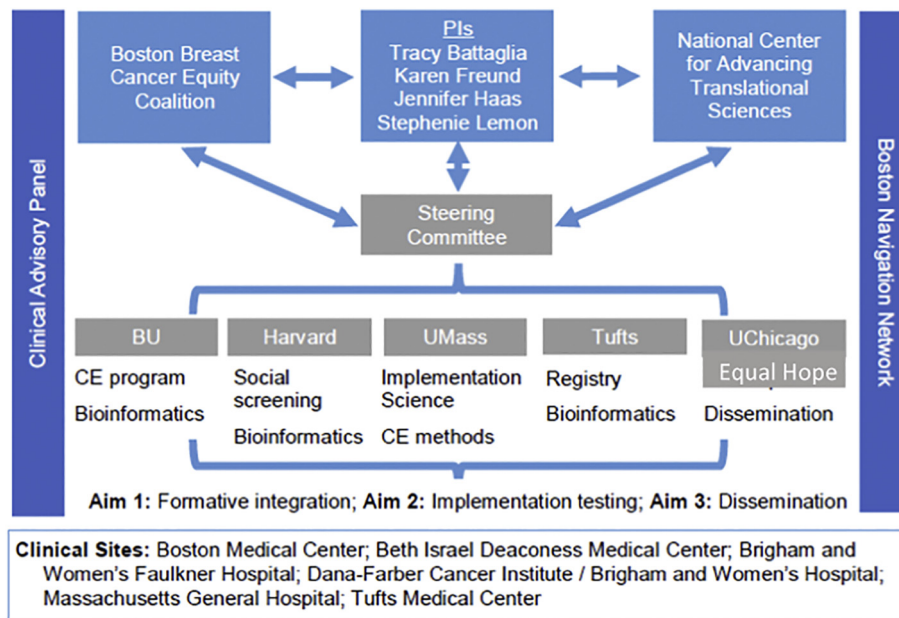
Clinical Advisory Panel

Boston Breast Cancer Equity Coalition

PIs
Tracy Battaglia
Karen Freund
Jennifer Haas
Stephenie Lemon

National Center for Advancing Translational Sciences

Boston Navigation Network

Steering Committee

BU
CE program
Bioinformatics

Harvard
Social screening
Bioinformatics

UMass
Implementation Science
CE methods

Tufts
Registry
Bioinformatics

UChicago
Equal Hope
Dissemination

**Aim 1:** Formative integration; **Aim 2:** Implementation testing; **Aim 3:** Dissemination

**Clinical Sites:** Boston Medical Center; Beth Israel Deaconess Medical Center; Brigham and Women's Faulkner Hospital; Dana-Farber Cancer Institute / Brigham and Women's Hospital; Massachusetts General Hospital; Tufts Medical Center